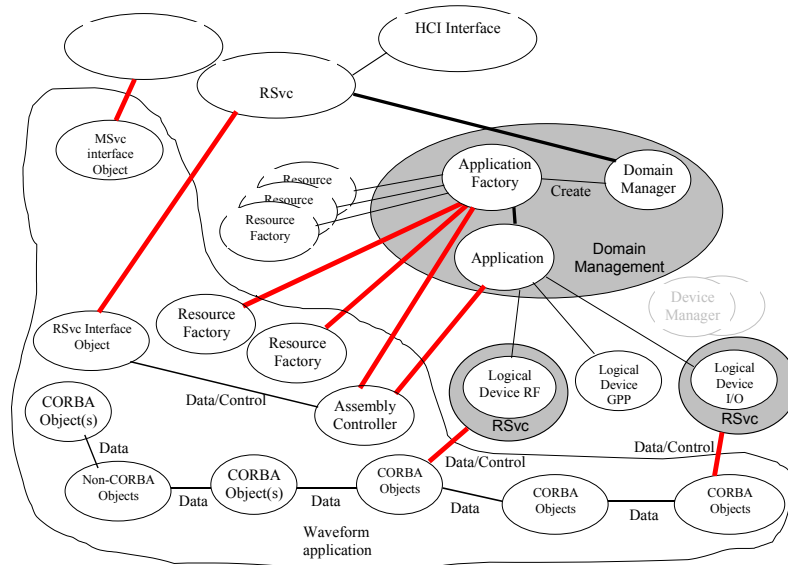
HCI Interface

RSvc

MSvc interface Object

Resource
Resource
Resource Factory

Application Factory

Create

Domain Manager

Application

Domain Management

Device Manager

Resource Factory

Resource Factory

RSvc Interface Object

Logical Device RF

RSvc

Logical Device GPP

Logical Device I/O

RSvc

CORBA Object(s)

Data/Control

Assembly Controller

Data

Data/Control

Data/Control

Non-CORBA Objects

Data

CORBA Object(s)

Data

CORBA Objects

Data

CORBA Objects

Data

CORBA Objects

Waveform application